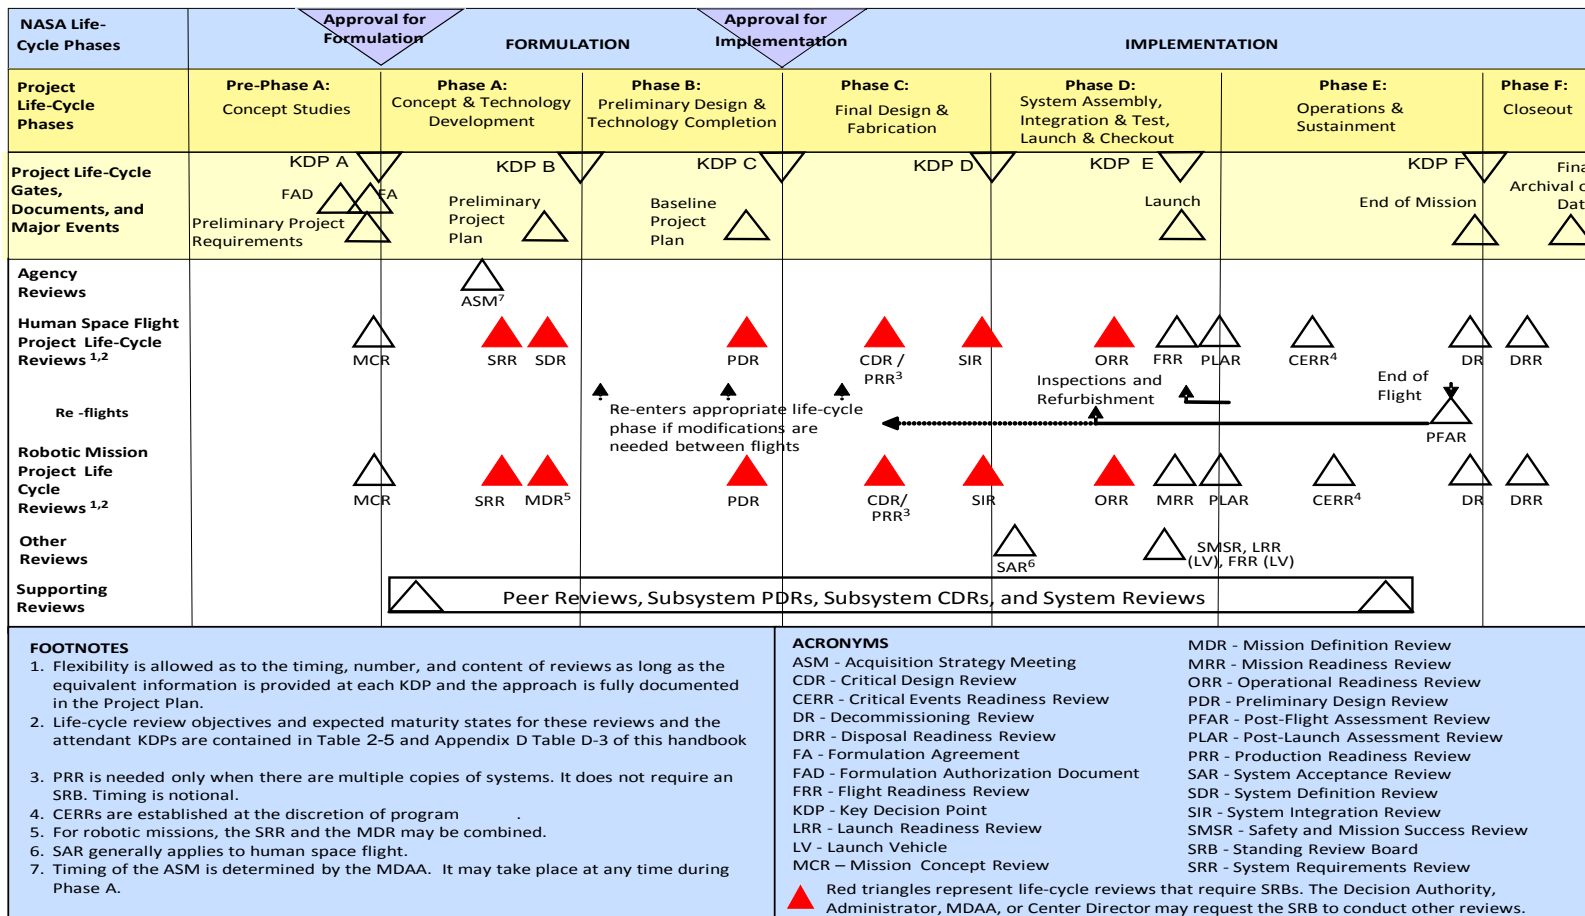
NASA Life-Cycle Phases

Approval for Formulation

FORMULATION

Approval for Implementation

IMPLEMENTATION

Project Life-Cycle Phases

Pre-Phase A: Concept Studies

Phase A: Concept & Technology Development

Phase B: Preliminary Design & Technology Completion

Phase C: Final Design & Fabrication

Phase D: System Assembly, Integration & Test, Launch & Checkout

Phase E: Operations & Sustainment

Phase F: Closeout

Project Life-Cycle Gates, Documents, and Major Events

KDP A

FAD

FA

Preliminary Project Requirements

KDP B

Preliminary Project Plan

KDP C

Baseline Project Plan

KDP D

KDP E

Launch

KDP F

End of Mission

Fina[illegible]

Archival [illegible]

Dat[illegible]

Agency Reviews

ASM$^7$

Human Space Flight Project Life-Cycle Reviews $^{1,2}$

MCR

SRR

SDR

PDR

CDR / PRR$^3$

SIR

ORR

FRR

PLAR

CERR$^4$

DR

DRR

Re -flights

Re-enters appropriate life-cycle phase if modifications are needed between flights

Inspections and Refurbishment

End of Flight

PFAR

Robotic Mission Project Life Cycle Reviews $^{1,2}$

MCR

SRR

MDR$^5$

PDR

CDR/ PRR$^3$

SIR

ORR

MRR

PLAR

CERR$^4$

DR

DRR

Other Reviews

SAR$^6$

SMSR, LRR (LV), FRR (LV)

Supporting Reviews

Peer Reviews, Subsystem PDRs, Subsystem CDRs, and System Reviews

FOOTNOTES
1. Flexibility is allowed as to the timing, number, and content of reviews as long as the equivalent information is provided at each KDP and the approach is fully documented in the Project Plan.
2. Life-cycle review objectives and expected maturity states for these reviews and the attendant KDPs are contained in Table 2-5 and Appendix D Table D-3 of this handbook
3. PRR is needed only when there are multiple copies of systems. It does not require an SRB. Timing is notional.
4. CERRs are established at the discretion of program .
5. For robotic missions, the SRR and the MDR may be combined.
6. SAR generally applies to human space flight.
7. Timing of the ASM is determined by the MDAA. It may take place at any time during Phase A.

ACRONYMS
ASM - Acquisition Strategy Meeting
CDR - Critical Design Review
CERR - Critical Events Readiness Review
DR - Decommissioning Review
DRR - Disposal Readiness Review
FA - Formulation Agreement
FAD - Formulation Authorization Document
FRR - Flight Readiness Review
KDP - Key Decision Point
LRR - Launch Readiness Review
LV - Launch Vehicle
MCR – Mission Concept Review
MDR - Mission Definition Review
MRR - Mission Readiness Review
ORR - Operational Readiness Review
PDR - Preliminary Design Review
PFAR - Post-Flight Assessment Review
PLAR - Post-Launch Assessment Review
PRR - Production Readiness Review
SAR - System Acceptance Review
SDR - System Definition Review
SIR - System Integration Review
SMSR - Safety and Mission Success Review
SRB - Standing Review Board
SRR - System Requirements Review

Red triangles represent life-cycle reviews that require SRBs. The Decision Authority, Administrator, MDAA, or Center Director may request the SRB to conduct other reviews.